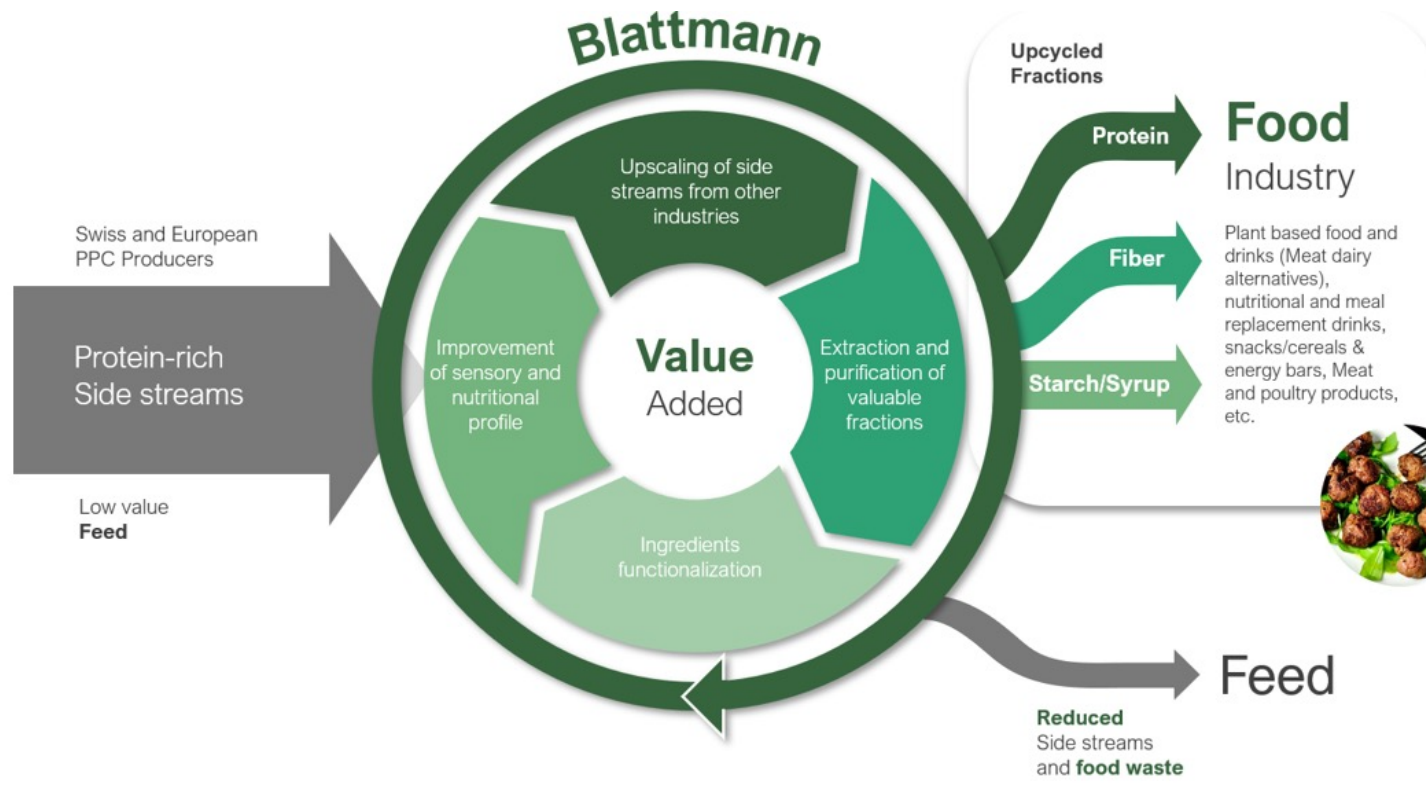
Blattmann

Swiss and European PPC Producers

Protein-rich Side streams

Low value **Feed**

Upscaling of side streams from other industries

Improvement of sensory and nutritional profile

Value Added

Extraction and purification of valuable fractions

Ingredients functionalization

Upcycled Fractions

Protein

Fiber

Starch/Syrup

Food Industry

Plant based food and drinks (Meat dairy alternatives), nutritional and meal replacement drinks, snacks/cereals & energy bars, Meat and poultry products, etc.

Feed

Reduced Side streams and food waste